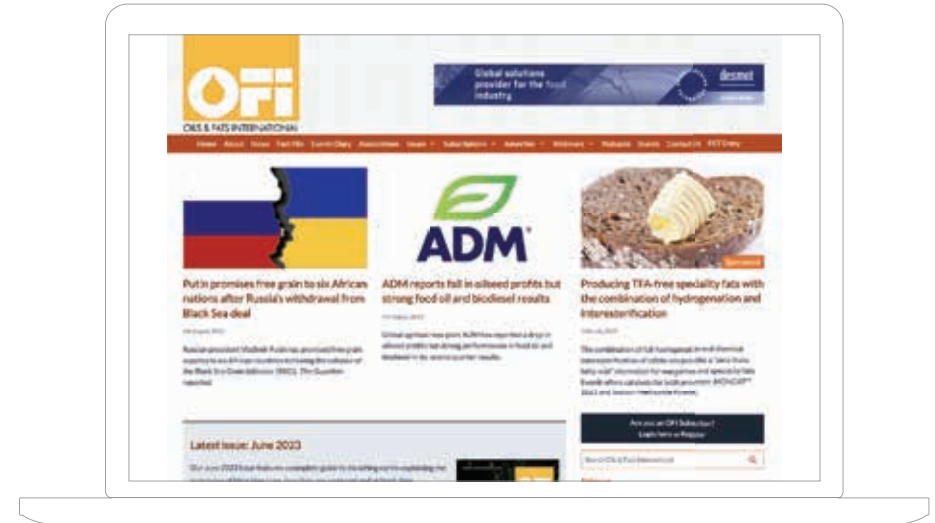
OFI
OILS & FATS INTERNATIONAL

Global solutions provider for the food industry
desmet

Home About News Fact File Events Diary Associations Issues Subscriptions Advertise Webinars Podcasts Events Contact Us FST Diary

ADM

Sponsored

Putin promises free grain to six African nations after Russia's withdrawal from Black Sea deal

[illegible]

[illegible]

ADM reports fall in oilseed profits but strong food oil and biodiesel results

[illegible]

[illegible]

Producing TFA-free speciality fats with the combination of hydrogenation and interesterification

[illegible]

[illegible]

Latest issue: June 2023

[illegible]

Are you an OFI Subscriber?
Login here or Register

Search Oils & Fats International